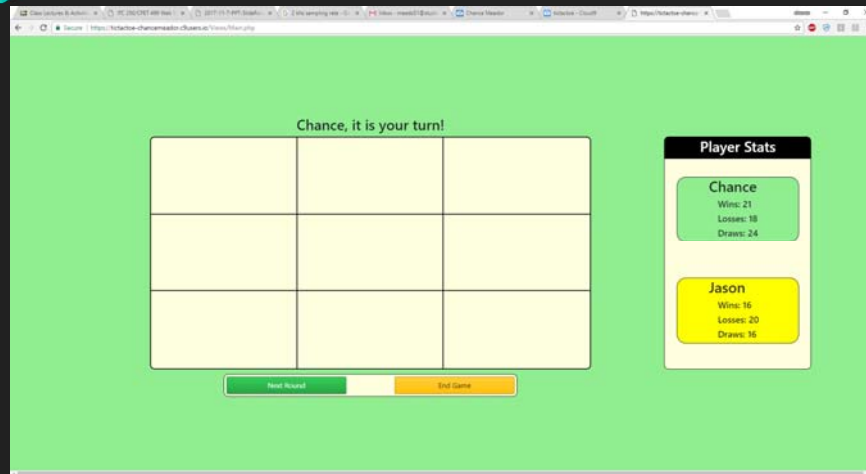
Class Lectures & Activiti | TC 250/CTET 400 Web | 2017-11-7-PPT: Scripts | 2 kHz sampling rate - G | Inbox - meado01@suu | Chance Meador | tictactoe - Cloud9 | https://tictactoe-chance

Secure | https://tictactoe-chancemeador.c9users.io/Views/Main.php

Chance, it is your turn!

| | | |
|---|---|---|
| | | |
| | | |
| | | |

Next Round

End Game

Player Stats

Chance
Wins: 21
Losses: 18
Draws: 24

Jason
Wins: 16
Losses: 20
Draws: 16